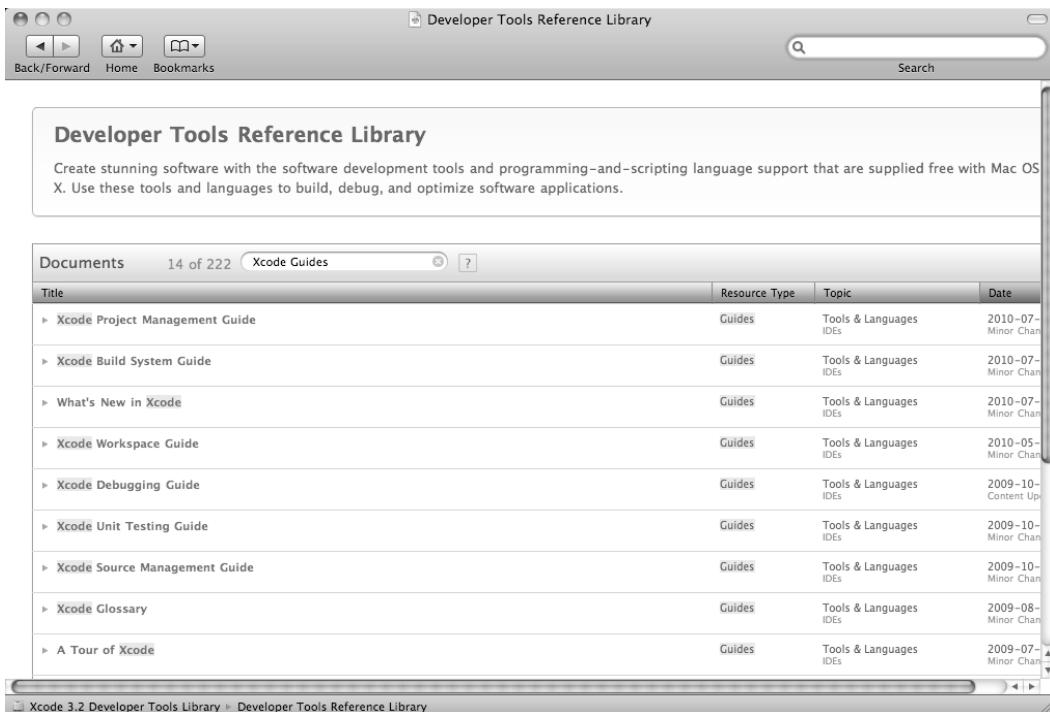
Developer Tools Reference Library

Back/Forward Home Bookmarks

Search

Developer Tools Reference Library

Create stunning software with the software development tools and programming-and-scripting language support that are supplied free with Mac OS X. Use these tools and languages to build, debug, and optimize software applications.

Documents 14 of 222 Xcode Guides ?

| Title | Resource Type | Topic | Date |
|---|---|---|---|
| Xcode Project Management Guide | Guides | Tools & Languages IDEs | 2010-07- Minor Chan |
| Xcode Build System Guide | Guides | Tools & Languages IDEs | 2010-07- Minor Chan |
| What's New in Xcode | Guides | Tools & Languages IDEs | 2010-07- Minor Chan |
| Xcode Workspace Guide | Guides | Tools & Languages IDEs | 2010-05- Minor Chan |
| Xcode Debugging Guide | Guides | Tools & Languages IDEs | 2009-10- Content Up |
| Xcode Unit Testing Guide | Guides | Tools & Languages IDEs | 2009-10- Minor Chan |
| Xcode Source Management Guide | Guides | Tools & Languages IDEs | 2009-10- Minor Chan |
| Xcode Glossary | Guides | Tools & Languages IDEs | 2009-08- Minor Chan |
| A Tour of Xcode | Guides | Tools & Languages IDEs | 2009-07- Minor Chan |

Xcode 3.2 Developer Tools Library ▸ Developer Tools Reference Library